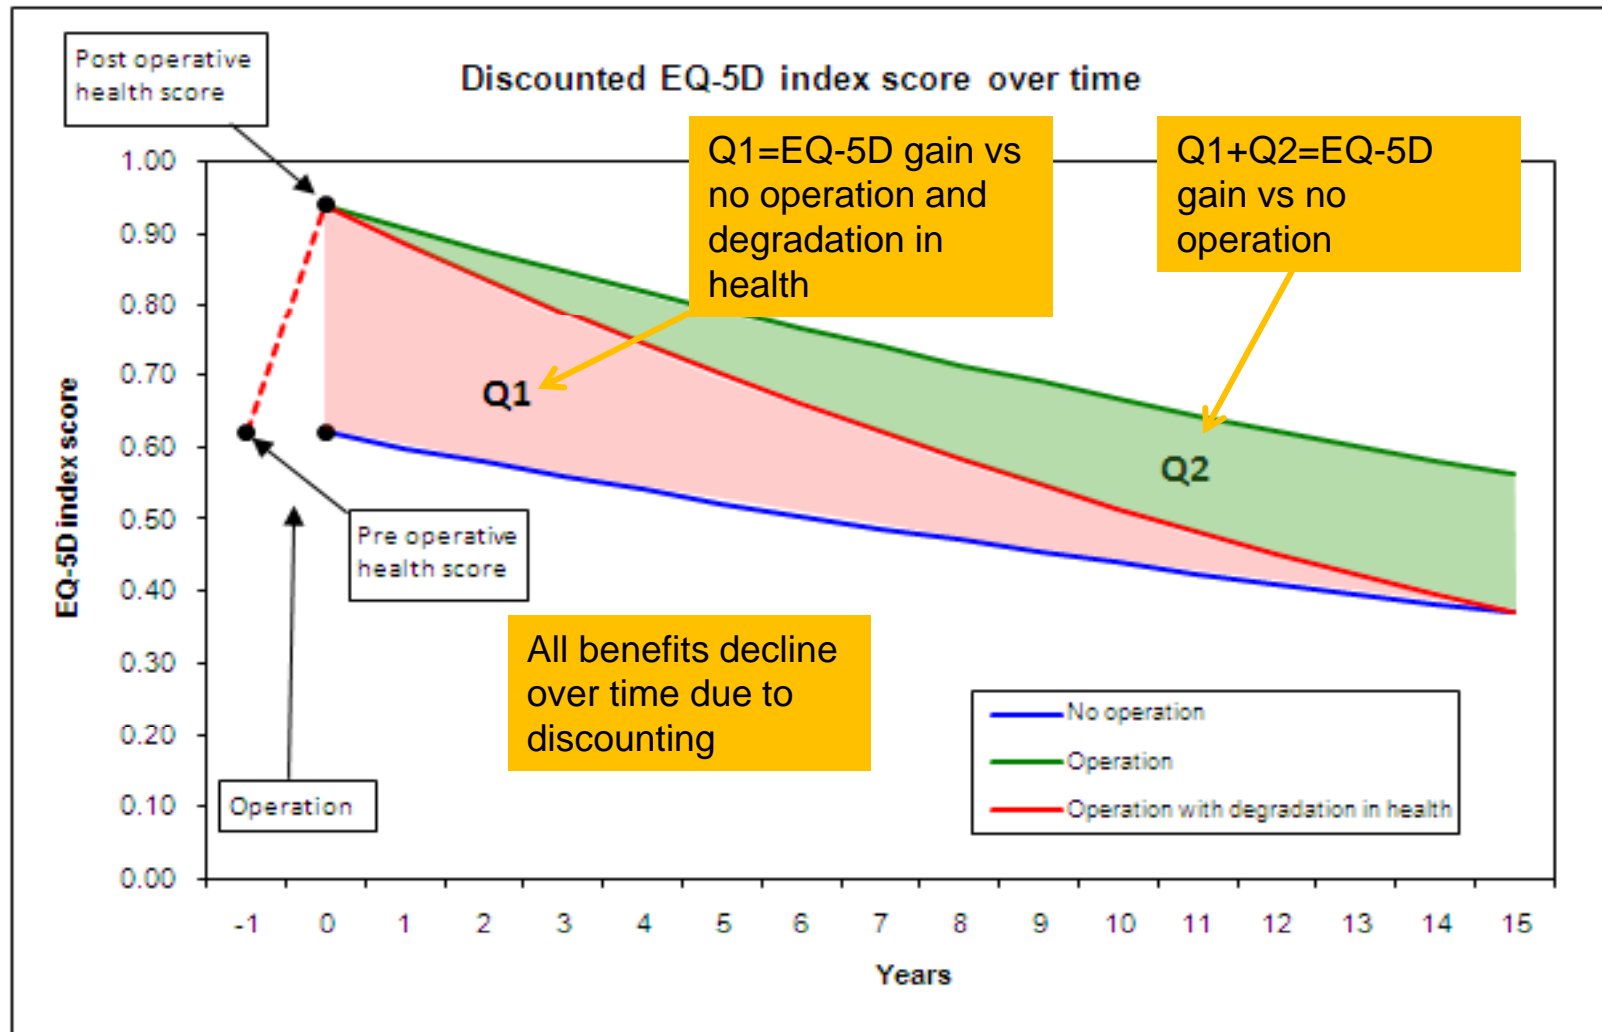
Post operative health score

Discounted EQ-5D index score over time

Q1=EQ-5D gain vs no operation and degradation in health

Q1+Q2=EQ-5D gain vs no operation

1.00
0.90
0.80
0.70
0.60
0.50
0.40
0.30
0.20
0.10
0.00

EQ-5D index score

Q1

Q2

Pre operative health score

All benefits decline over time due to discounting

No operation
Operation
Operation with degradation in health

Operation

-1 0 1 2 3 4 5 6 7 8 9 10 11 12 13 14 15

Years